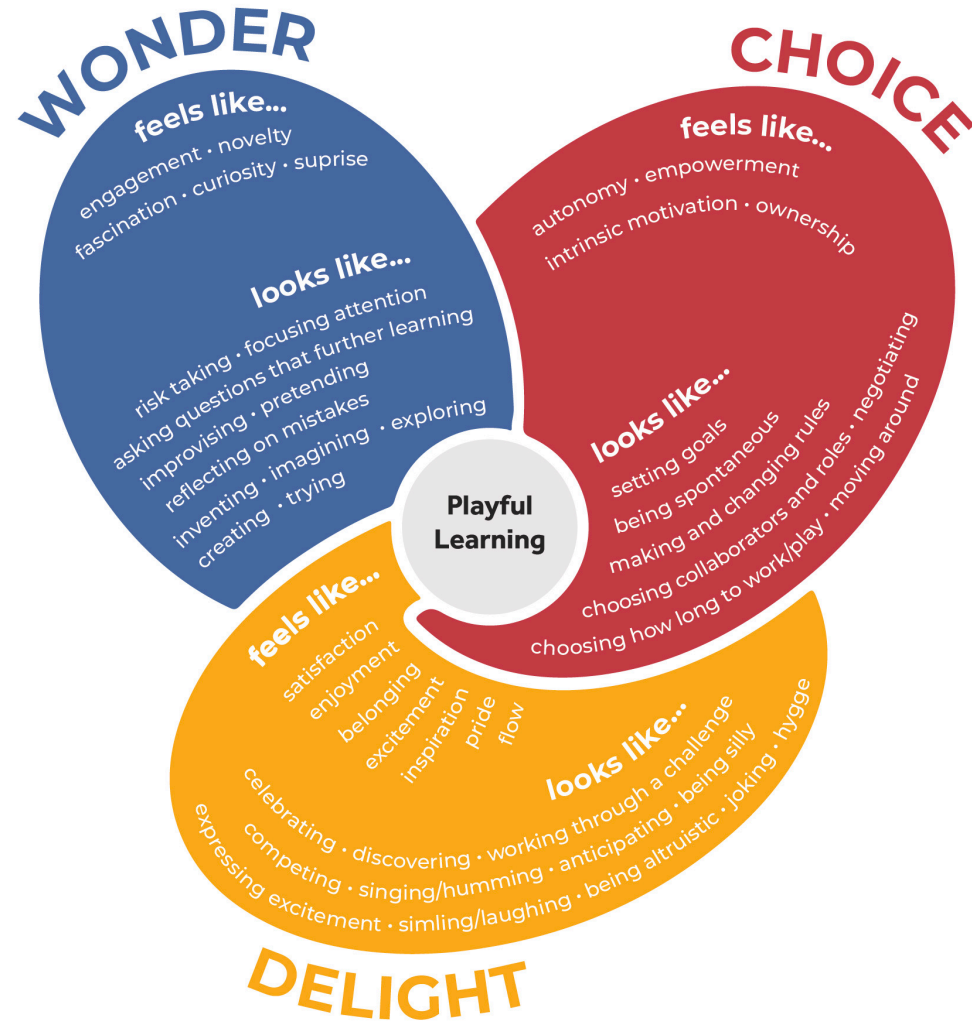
WONDER

feels like...

engagement · novelty
fascination · curiosity · suprise

looks like...

risk taking · focusing attention
asking questions that further learning
improvising · pretending
reflecting on mistakes
inventing · imagining · exploring
creating · trying

CHOICE

feels like...

autonomy · empowerment
intrinsic motivation · ownership

looks like...

setting goals
being spontaneous
making and changing rules
choosing collaborators and roles · negotiating
choosing how long to work/play · moving around

Playful Learning

feels like...

satisfaction
enjoyment
belonging
excitement
inspiration
pride
flow

looks like...

celebrating · discovering · working through a challenge
competing · singing/humming · anticipating · being silly
expressing excitement · simling/laughing · being altruistic · joking · hygge

DELIGHT